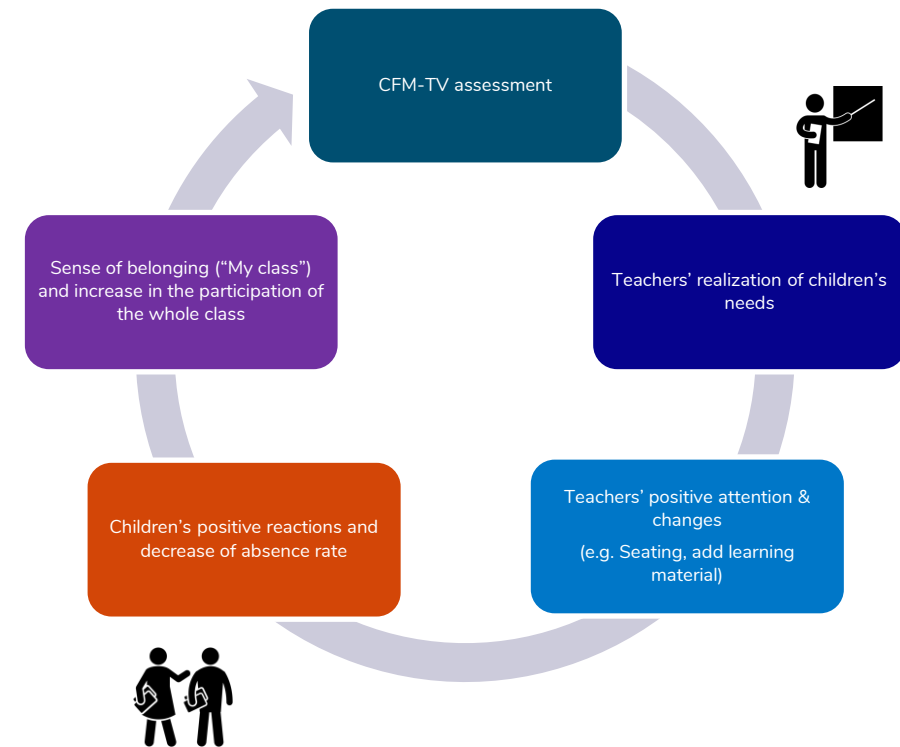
CFM-TV assessment

Teachers’ realization of children’s needs

Teachers’ positive attention & changes

(e.g. Seating, add learning material)

Children’s positive reactions and decrease of absence rate

Sense of belonging (“My class”) and increase in the participation of the whole class